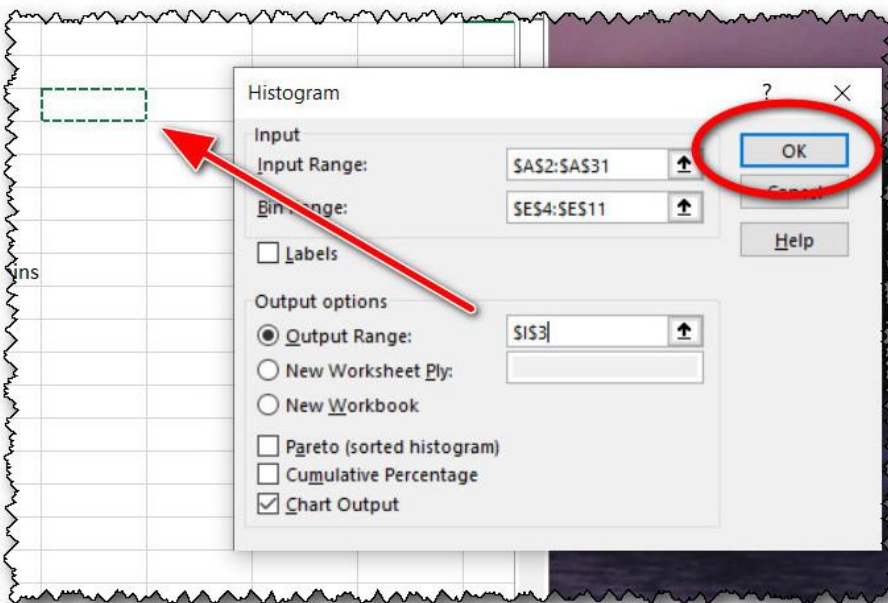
ins

Histogram

? ×

Input

Input Range: $A$2:$A$31

Bin Range: $E$4:$E$11

Labels

Output options

Output Range: $I$3

New Worksheet Ply:

New Workbook

Pareto (sorted histogram)

Cumulative Percentage

Chart Output

OK

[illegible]

Help